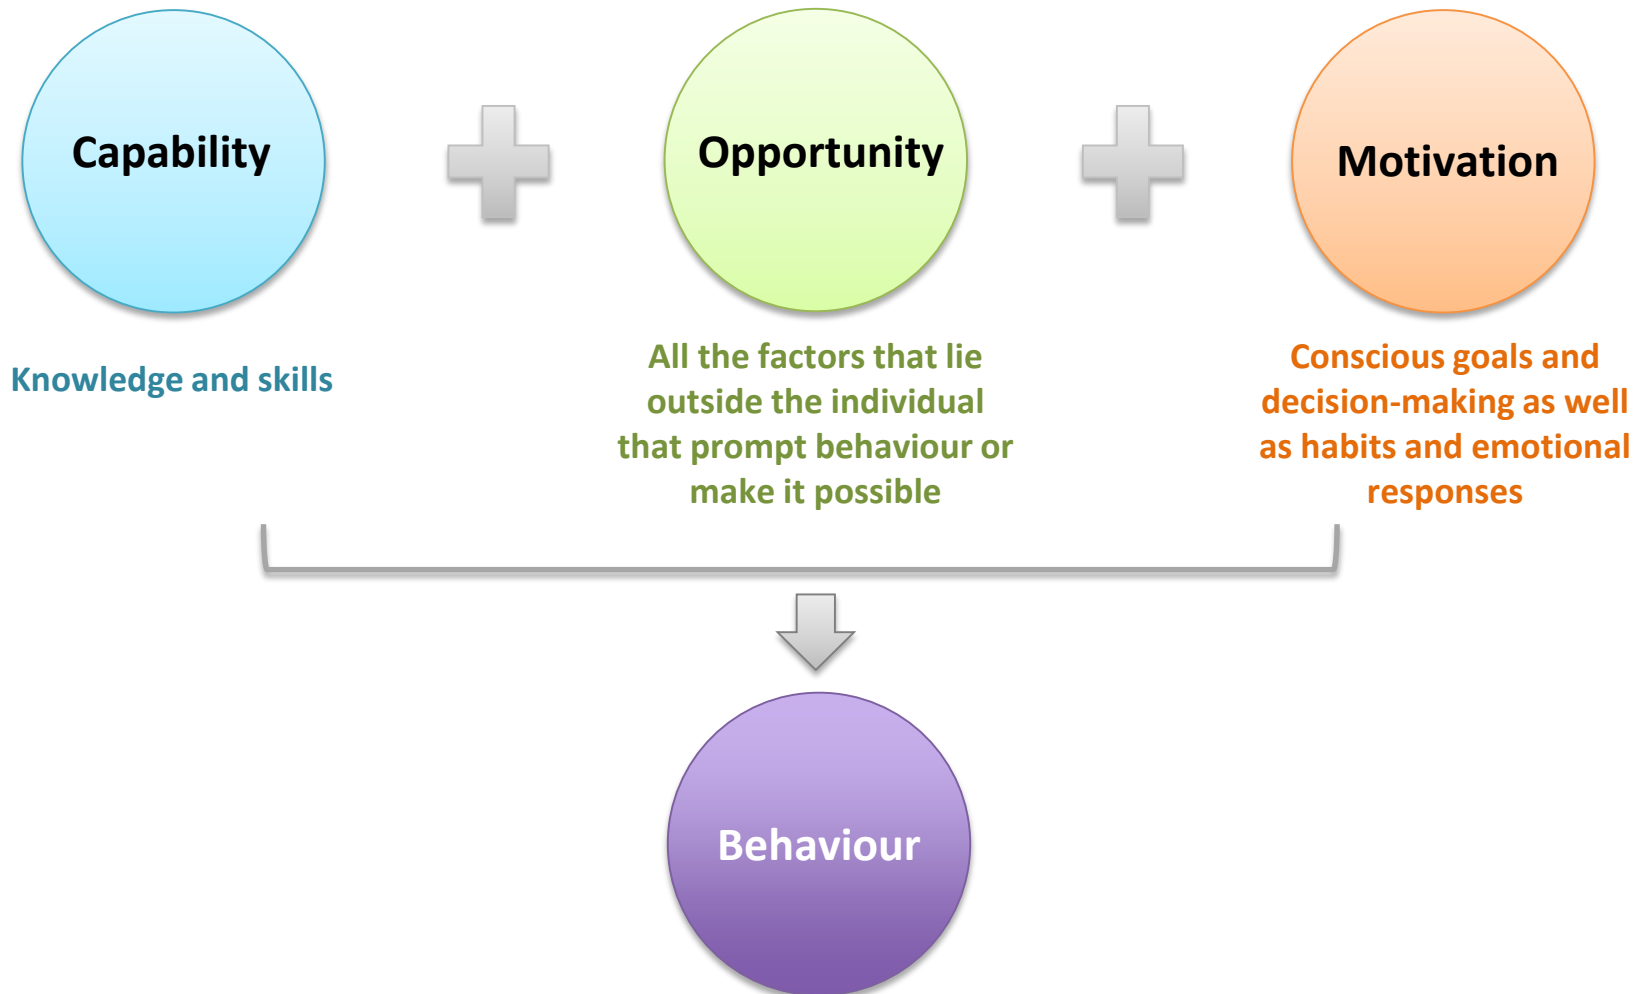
Capability

Opportunity

Motivation

Knowledge and skills

All the factors that lie outside the individual that prompt behaviour or make it possible

Conscious goals and decision-making as well as habits and emotional responses

Behaviour